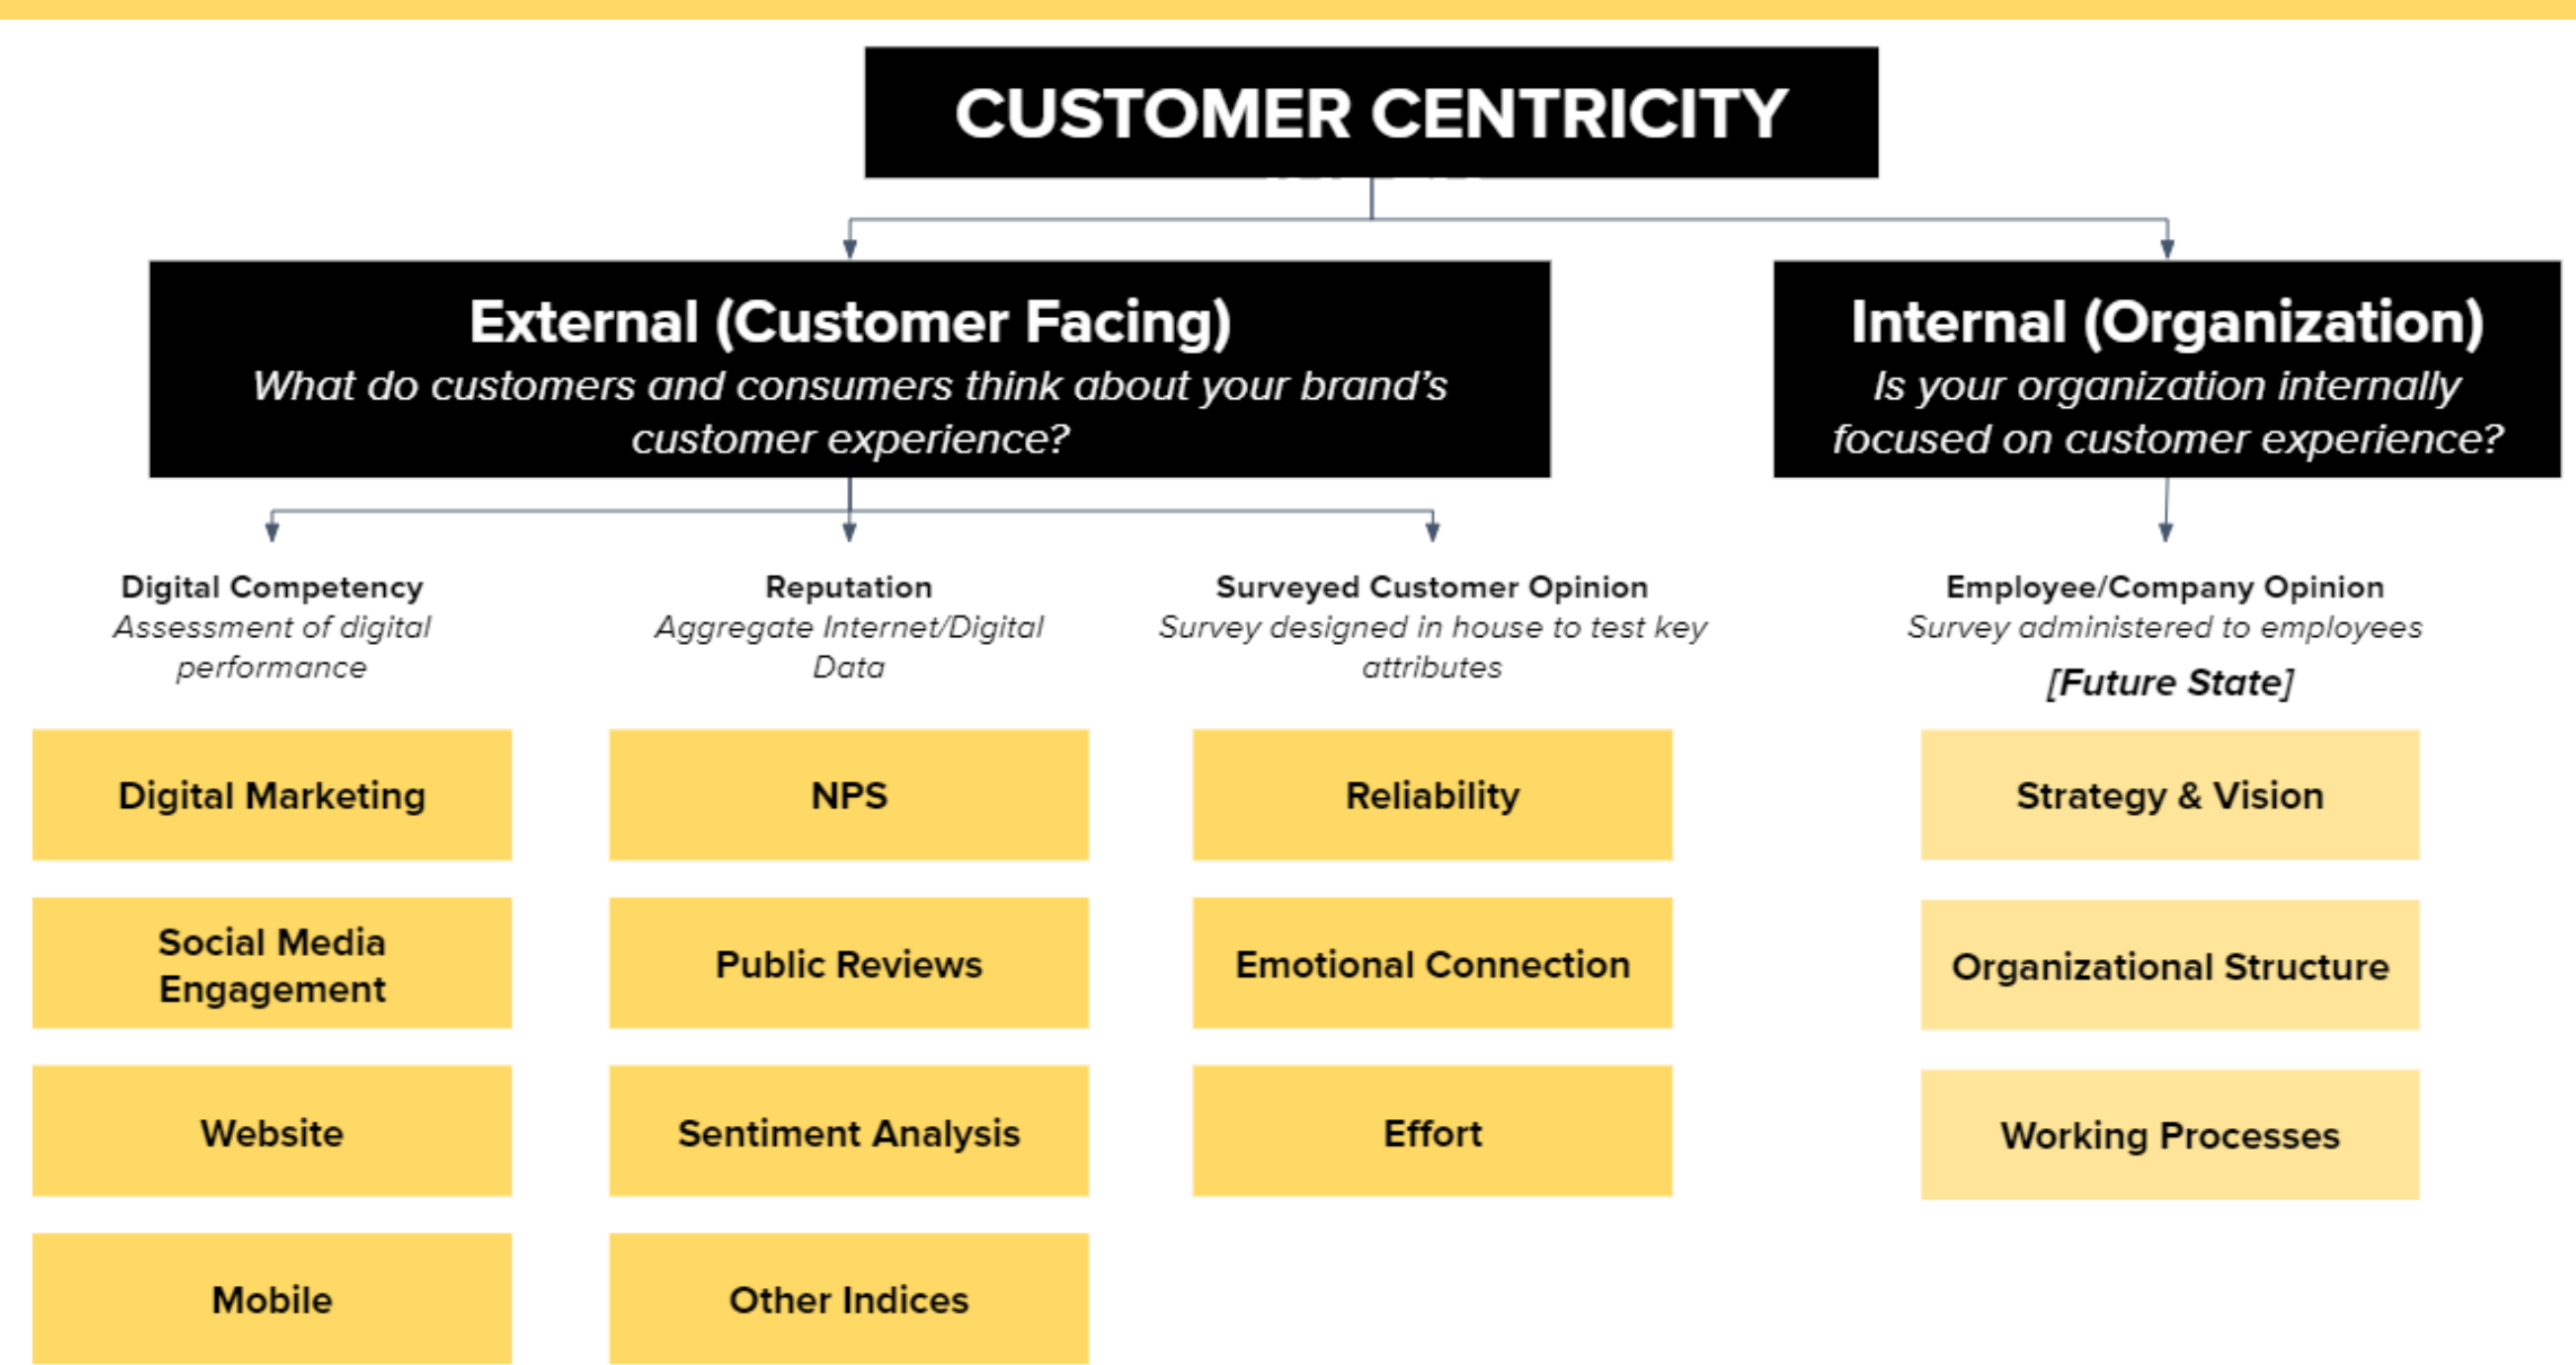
CUSTOMER CENTRICITY

External (Customer Facing)
What do customers and consumers think about your brand's customer experience?

Internal (Organization)
Is your organization internally focused on customer experience?

Digital Competency
Assessment of digital performance

Digital Marketing

Social Media Engagement

Website

Mobile

Reputation
Aggregate Internet/Digital Data

NPS

Public Reviews

Sentiment Analysis

Other Indices

Surveyed Customer Opinion
Survey designed in house to test key attributes

Reliability

Emotional Connection

Effort

Employee/Company Opinion
Survey administered to employees
[Future State]

Strategy & Vision

Organizational Structure

Working Processes